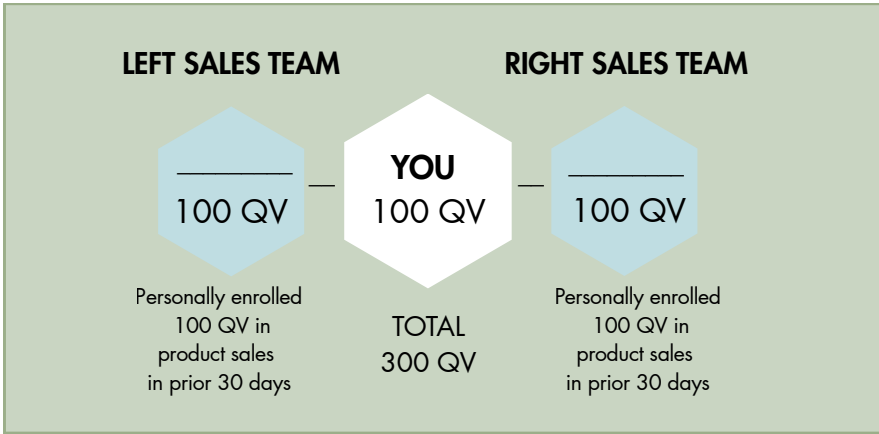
LEFT SALES TEAM

RIGHT SALES TEAM

________
100 QV

YOU
100 QV

________
100 QV

Personally enrolled 100 QV in product sales in prior 30 days

TOTAL
300 QV

Personally enrolled 100 QV in product sales in prior 30 days